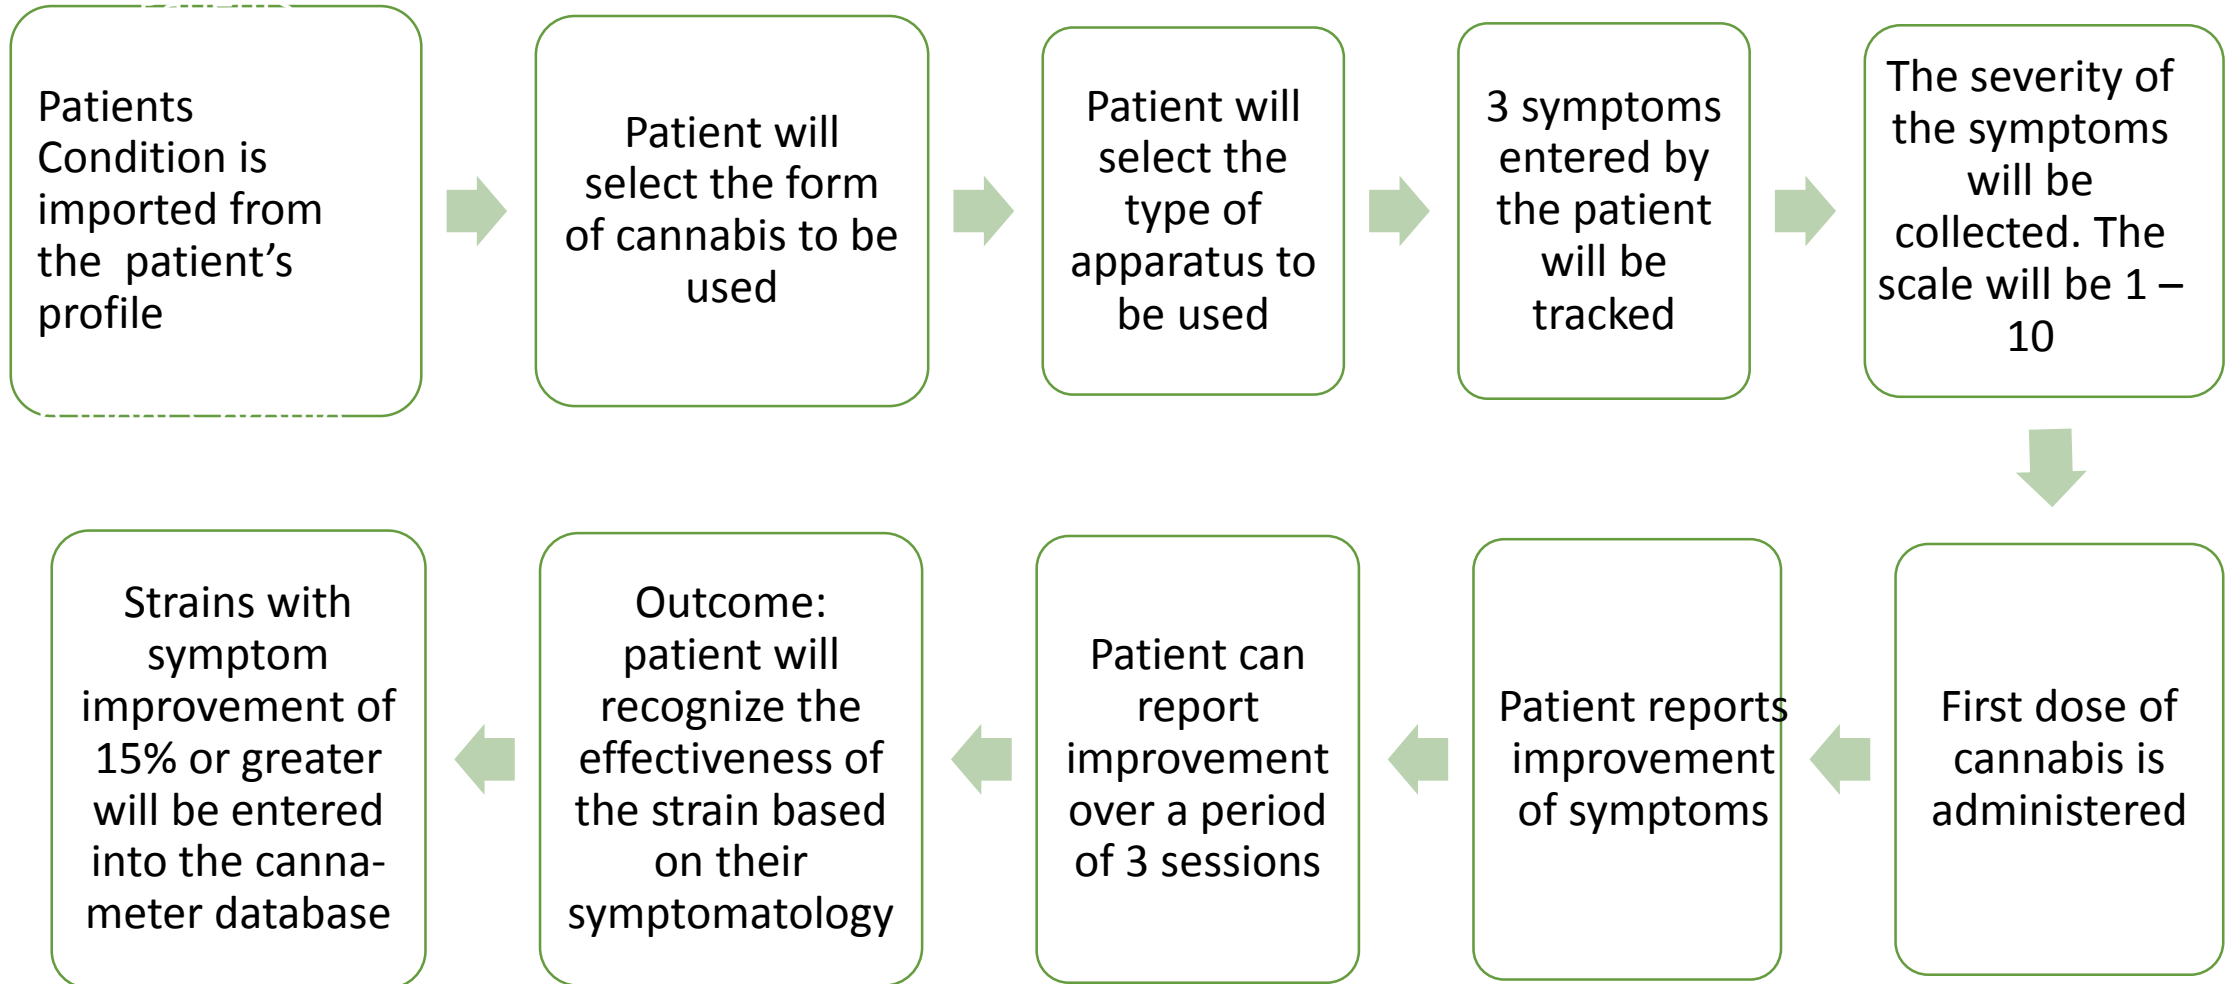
Patients Condition is imported from the  patient’s profile

Patient will select the form of cannabis to be used

Patient will select the type of apparatus to be used

3 symptoms entered by the patient will be tracked

The severity of the symptoms will be collected. The scale will be 1 – 10

First dose of cannabis is administered

Patient reports improvement of symptoms

Patient can report improvement over a period of 3 sessions

Outcome: patient will recognize the effectiveness of the strain based on their symptomatology

Strains with symptom improvement of 15% or greater will be entered into the canna-meter database